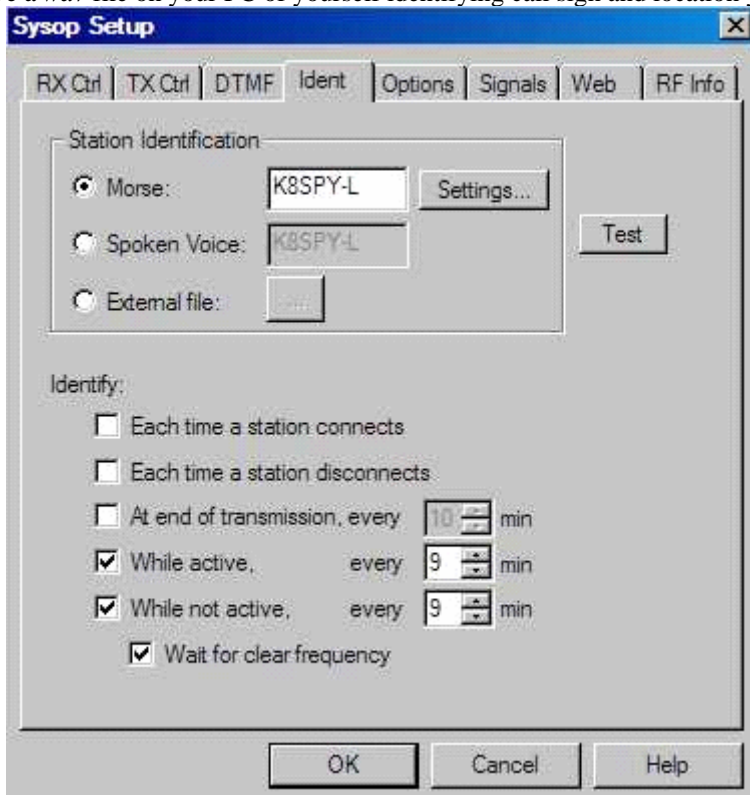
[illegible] .wav file on your PC of yourself identifying call sign and location.

Sysop Setup

RX Ctrl | TX Ctrl | DTMF | Ident | Options | Signals | Web | RF Info

Station Identification

Morse: K8SPY-L Settings...

Spoken Voice: K8SPY-L

External file: ...

Test

Identify:

Each time a station connects

Each time a station disconnects

At end of transmission, every 10 min

While active, every 9 min

While not active, every 9 min

Wait for clear frequency

OK Cancel Help